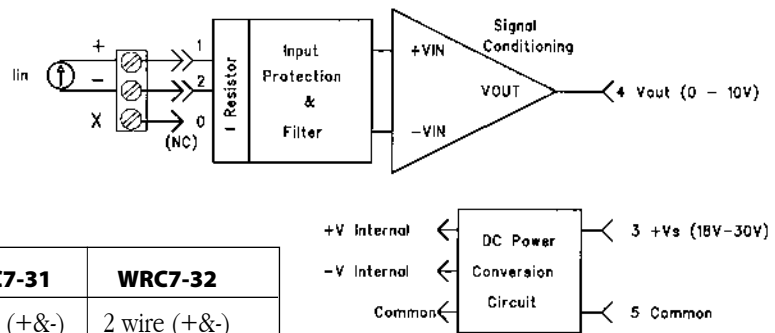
Iin

+

−

X

1

2

0

(NC)

I Resistor

Input Protection & Filter

+VIN

−VIN

Signal Conditioning

VOUT

4 Vout (0 − 10V)

+V Internal

−V Internal

Common

DC Power Conversion Circuit

3 +Vs (18V−30V)

5 Common

| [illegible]C7-31 | WRC7-32 |
|---|---|
| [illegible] (+&-) | 2 wire (+&-) |